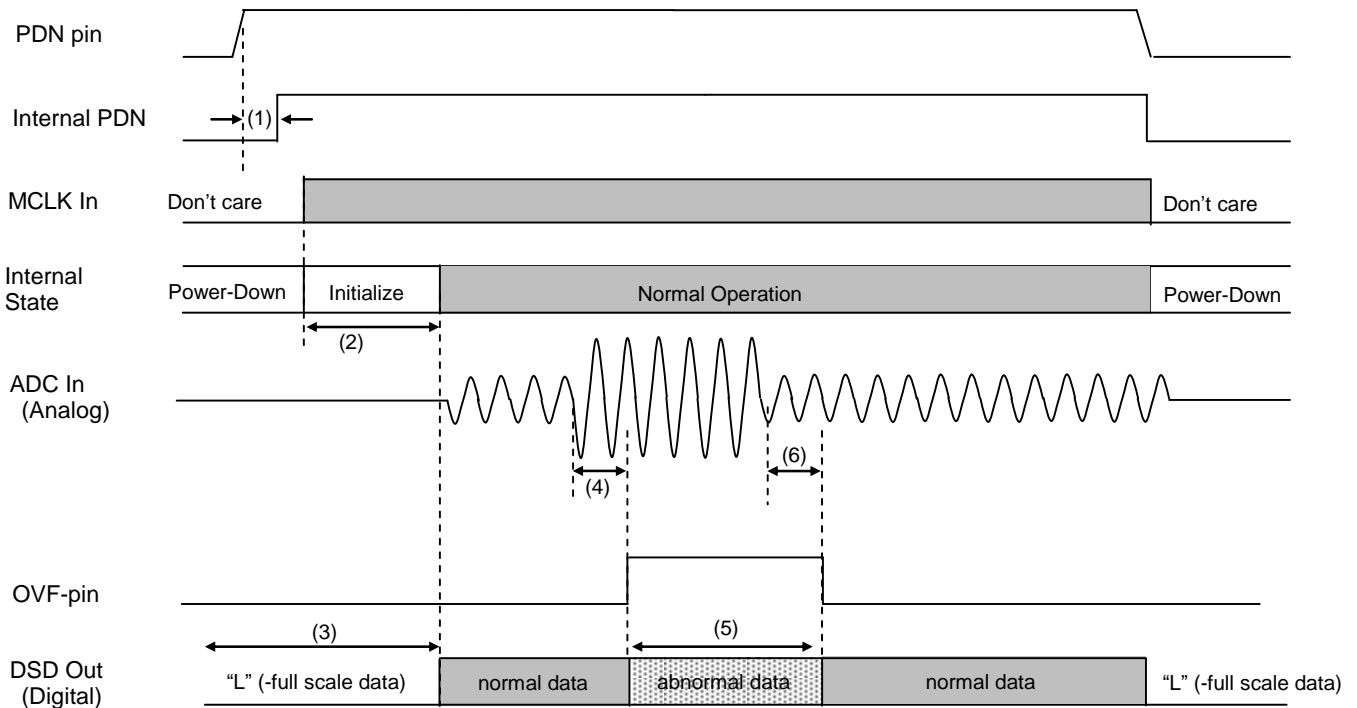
PDN pin

Internal PDN

(1)

MCLK In

Don't care

Don't care

Internal State

Power-Down

Initialize

Normal Operation

Power-Down

(2)

ADC In (Analog)

(4)

(6)

OVF-pin

(3)

(5)

DSD Out (Digital)

"L" (-full scale data)

normal data

abnormal data

normal data

"L" (-full scale data)